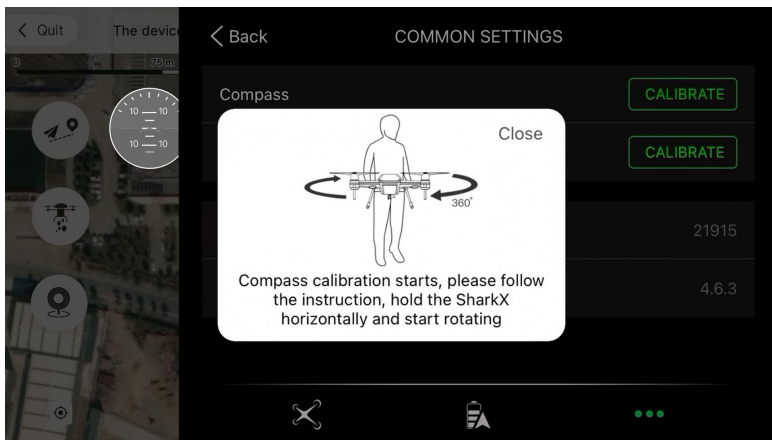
< Quit

The devic

0

75m

10 — 10

10 — 10

< Back

COMMON SETTINGS

Compass

CALIBRATE

CALIBRATE

21915

4.6.3

Close

360°

Compass calibration starts, please follow the instruction, hold the SharkX horizontally and start rotating